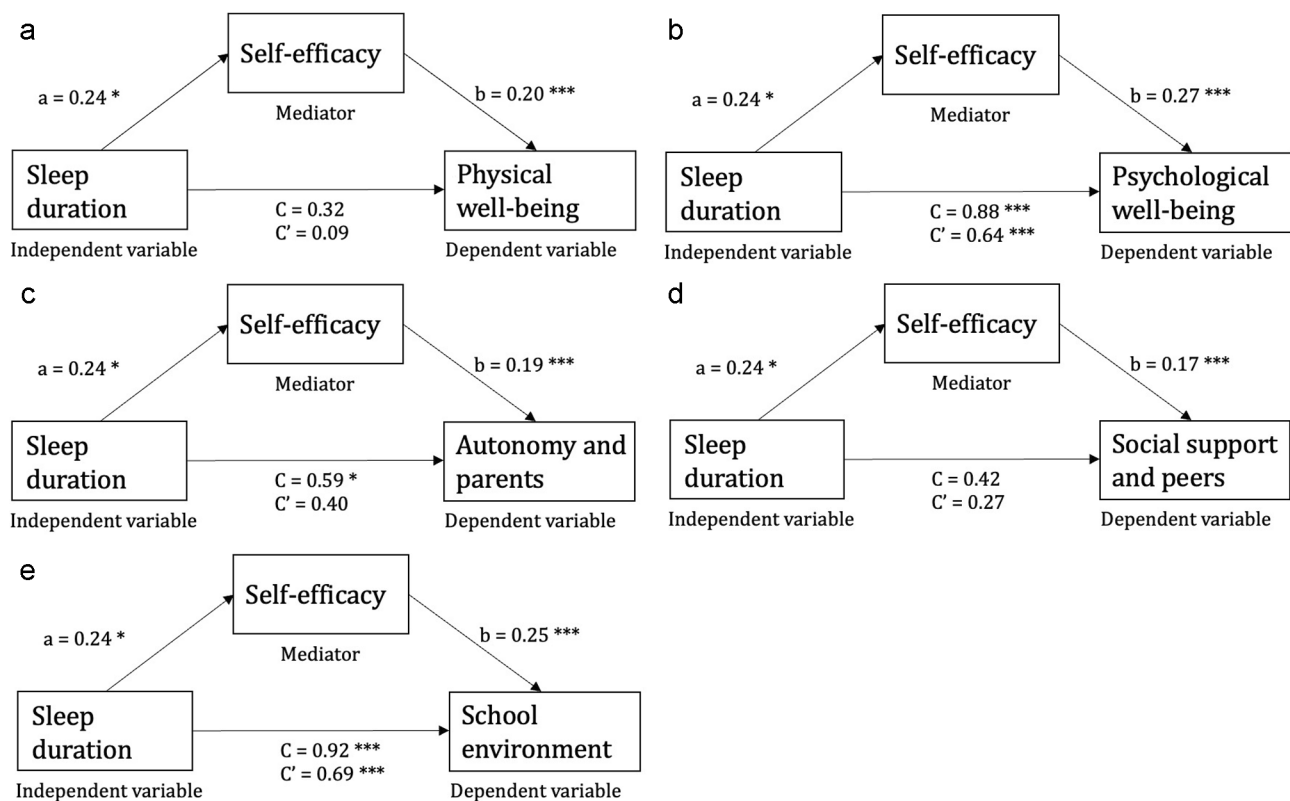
a

Self-efficacy

a = 0.24 *

b = 0.20 ***

Mediator

Sleep duration

Physical well-being

C = 0.32
C' = 0.09

Independent variable

Dependent variable

b

Self-efficacy

a = 0.24 *

b = 0.27 ***

Mediator

Sleep duration

Psychological well-being

C = 0.88 ***
C' = 0.64 ***

Independent variable

Dependent variable

c

Self-efficacy

a = 0.24 *

b = 0.19 ***

Mediator

Sleep duration

Autonomy and parents

C = 0.59 *
C' = 0.40

Independent variable

Dependent variable

d

Self-efficacy

a = 0.24 *

b = 0.17 ***

Mediator

Sleep duration

Social support and peers

C = 0.42
C' = 0.27

Independent variable

Dependent variable

e

Self-efficacy

a = 0.24 *

b = 0.25 ***

Mediator

Sleep duration

School environment

C = 0.92 ***
C' = 0.69 ***

Independent variable

Dependent variable